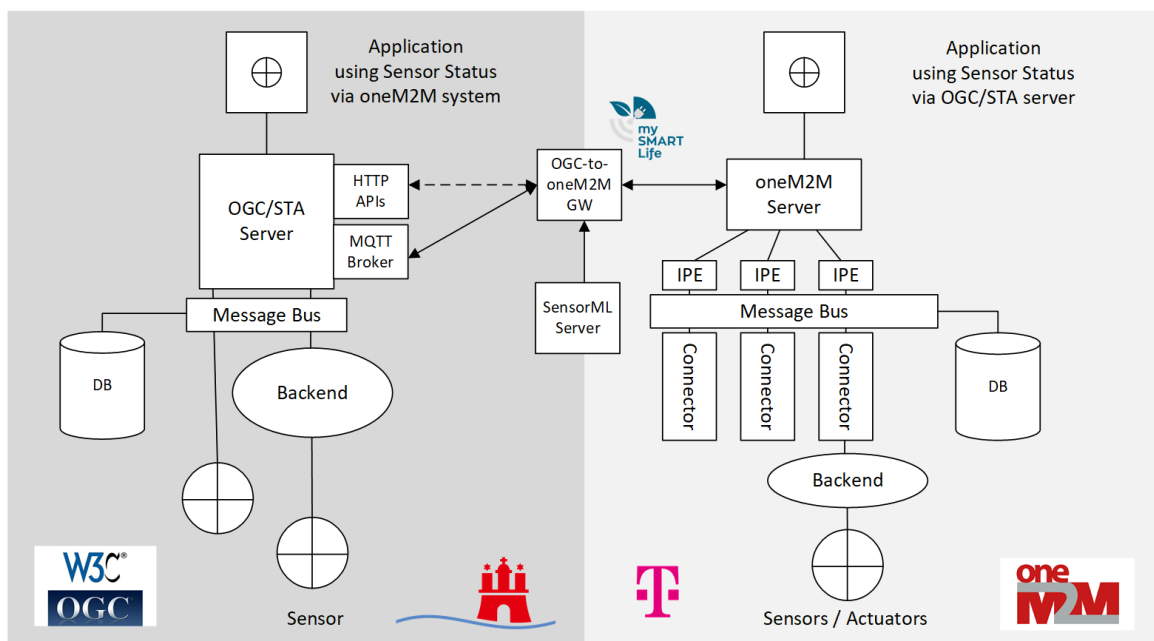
Application using Sensor Status via oneM2M system

Application using Sensor Status via OGC/STA server

my SMART Life

OGC/STA Server

HTTP APIs

MQTT Broker

OGC-to-oneM2M GW

oneM2M Server

IPE

IPE

IPE

Message Bus

Message Bus

SensorML Server

Connector

Connector

Connector

DB

DB

Backend

Backend

W3C®

OGC

Sensor

T

Sensors / Actuators

oneM2M